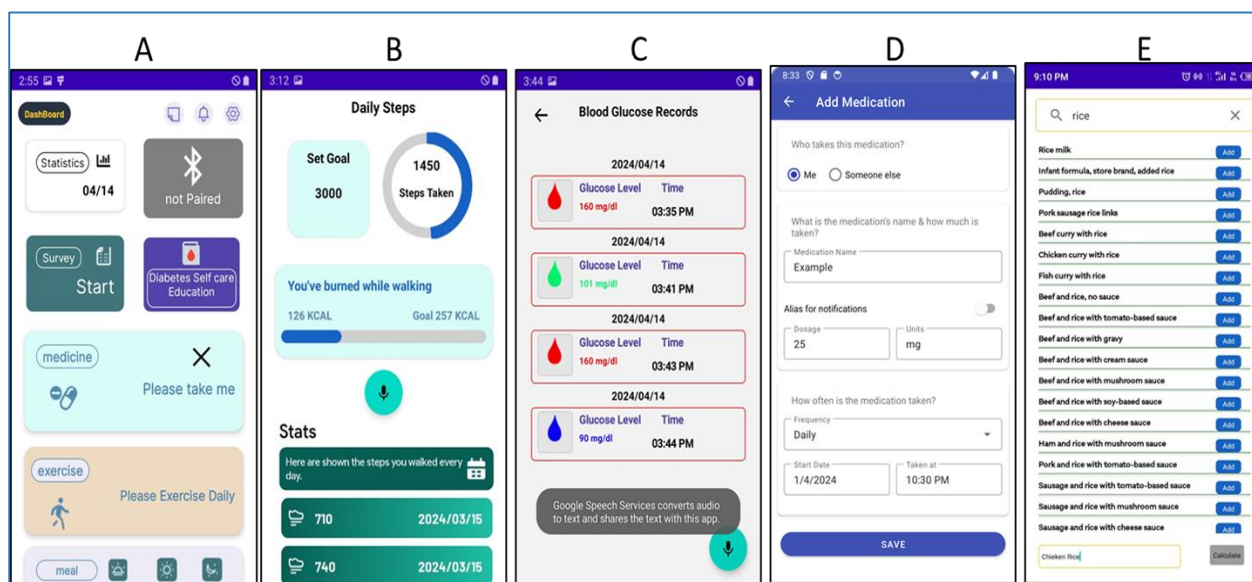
A

2:55

DashBoard

Statistics

04/14

not Paired

Survey

Start

Diabetes Self care Education

medicine

Please take me

exercise

Please Exercise Daily

meal

B

3:12

Daily Steps

Set Goal

3000

1450

Steps Taken

You've burned while walking

126 KCAL

Goal 257 KCAL

Stats

Here are shown the steps you walked every day.

710

2024/03/15

740

2024/03/15

C

3:44

Blood Glucose Records

2024/04/14

Glucose Level

160 mg/dl

Time

03:35 PM

2024/04/14

Glucose Level

101 mg/dl

Time

03:41 PM

2024/04/14

Glucose Level

160 mg/dl

Time

03:43 PM

2024/04/14

Glucose Level

90 mg/dl

Time

03:44 PM

Google Speech Services converts audio to text and shares the text with this app.

D

8:33

Add Medication

Who takes this medication?

Me

Someone else

What is the medication's name & how much is taken?

Medication Name

Example

Alias for notifications

Dosage

25

Units

mg

How often is the medication taken?

Frequency

Daily

Start Date

1/4/2024

Taken at

10:30 PM

SAVE

E

9:10 PM

rice

| | |
|---|---|
| Rice milk | Add |
| Infant formula, store brand, added rice | Add |
| Pudding, rice | Add |
| Pork sausage rice links | Add |
| Beef curry with rice | Add |
| Chicken curry with rice | Add |
| Fish curry with rice | Add |
| Beef and rice, no sauce | Add |
| Beef and rice with tomato-based sauce | Add |
| Beef and rice with gravy | Add |
| Beef and rice with cream sauce | Add |
| Beef and rice with mushroom sauce | Add |
| Beef and rice with soy-based sauce | Add |
| Beef and rice with cheese sauce | Add |
| Ham and rice with mushroom sauce | Add |
| Pork and rice with tomato-based sauce | Add |
| Sausage and rice with tomato-based sauce | Add |
| Sausage and rice with mushroom sauce | Add |
| Sausage and rice with cheese sauce | Add |

Chicken Rice

Calculate